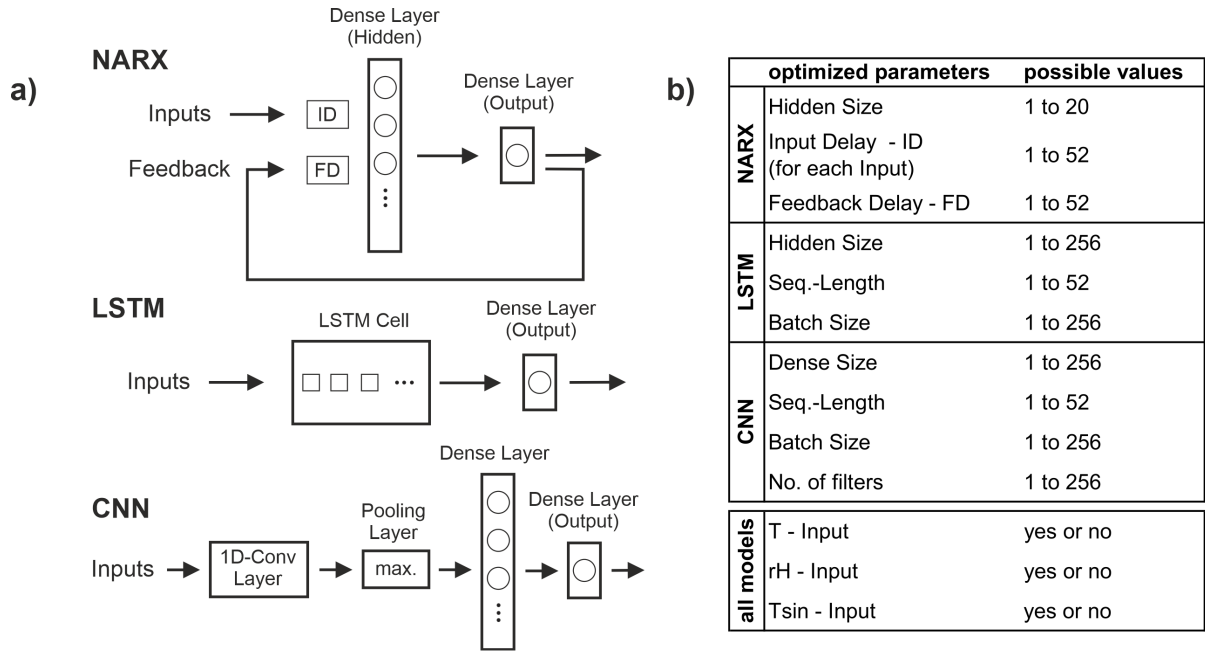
a)

NARX

Dense Layer (Hidden)

Dense Layer (Output)

Inputs → ID

Feedback FD

LSTM

LSTM Cell

Dense Layer (Output)

Inputs

CNN

Dense Layer

Pooling Layer

Dense Layer (Output)

Inputs → 1D-Conv Layer → max.

b)

| | optimized parameters | possible values |
|---|---|---|
| NARX | Hidden Size | 1 to 20 |
| NARX | Input Delay - ID (for each Input) | 1 to 52 |
| NARX | Feedback Delay - FD | 1 to 52 |
| LSTM | Hidden Size | 1 to 256 |
| LSTM | Seq.-Length | 1 to 52 |
| LSTM | Batch Size | 1 to 256 |
| CNN | Dense Size | 1 to 256 |
| CNN | Seq.-Length | 1 to 52 |
| CNN | Batch Size | 1 to 256 |
| CNN | No. of filters | 1 to 256 |

| | | |
|---|---|---|
| all models | T - Input | yes or no |
| all models | rH - Input | yes or no |
| all models | Tsin - Input | yes or no |